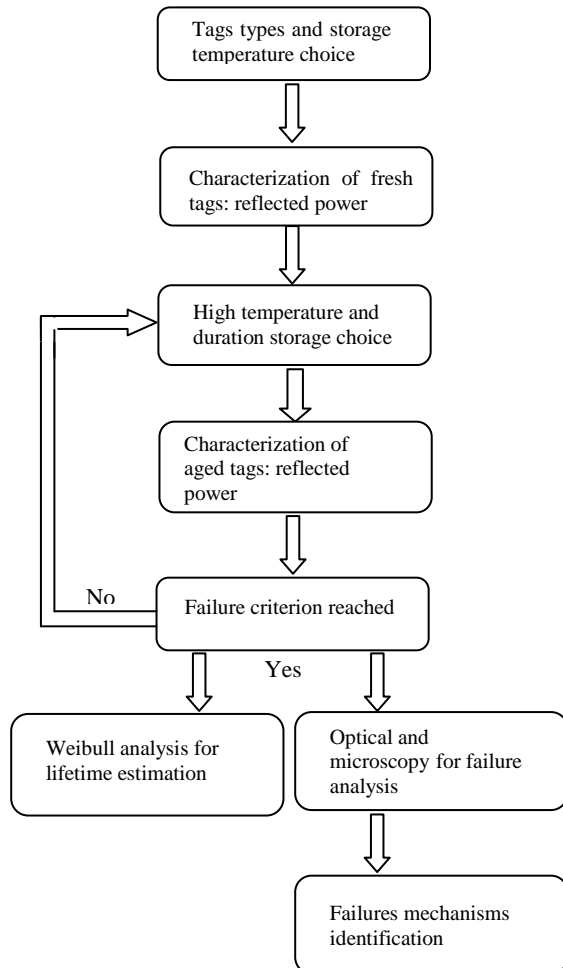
Tags types and storage temperature choice

Characterization of fresh tags: reflected power

High temperature and duration storage choice

Characterization of aged tags: reflected power

No

Failure criterion reached

Yes

Weibull analysis for lifetime estimation

Optical and microscopy for failure analysis

Failures mechanisms identification